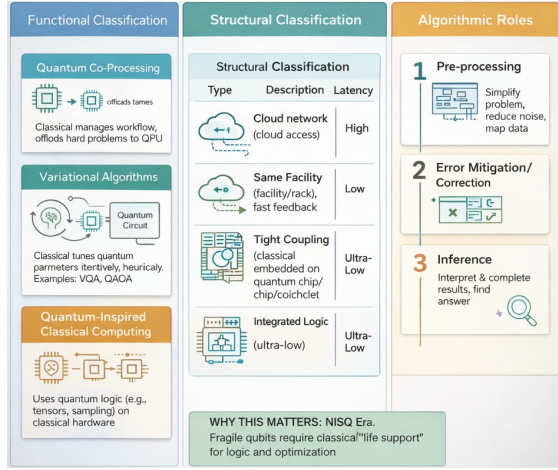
Functional Classification

Quantum Co-Processing

offlads tames

Classical manages workflow, offlods hard problems to QPU

Variational Algorithms

Quantum Circuit

Classical tunes quantum parmeters itertively, heuricaly. Examples: VQA, QAOA

Quantum-Inspired Classical Computing

Uses quantum logic (e.g., tensors, sampling) on classical hardware

Structural Classification

Structural Classification

| Type | Description | Latency |
|---|---|---|
| | Cloud network (cloud access) | High |
| | Same Facility (facility/rack), fast feedback | Low |
| | Tight Coupling (classical embedded on quantum chip/ chip/coichclet | Ultra-Low |
| | Integrated Logic (ultra-low) | Ultra-Low |

WHY THIS MATTERS: NISQ Era.
Fragile qubits require classical"life support" for logic and optimization

Algorithmic Roles

1 Pre-processing

Simplify problem, reduce noise, map data

2 Error Mitigation/ Correction

3 Inference

Interpret & complete results, find answer